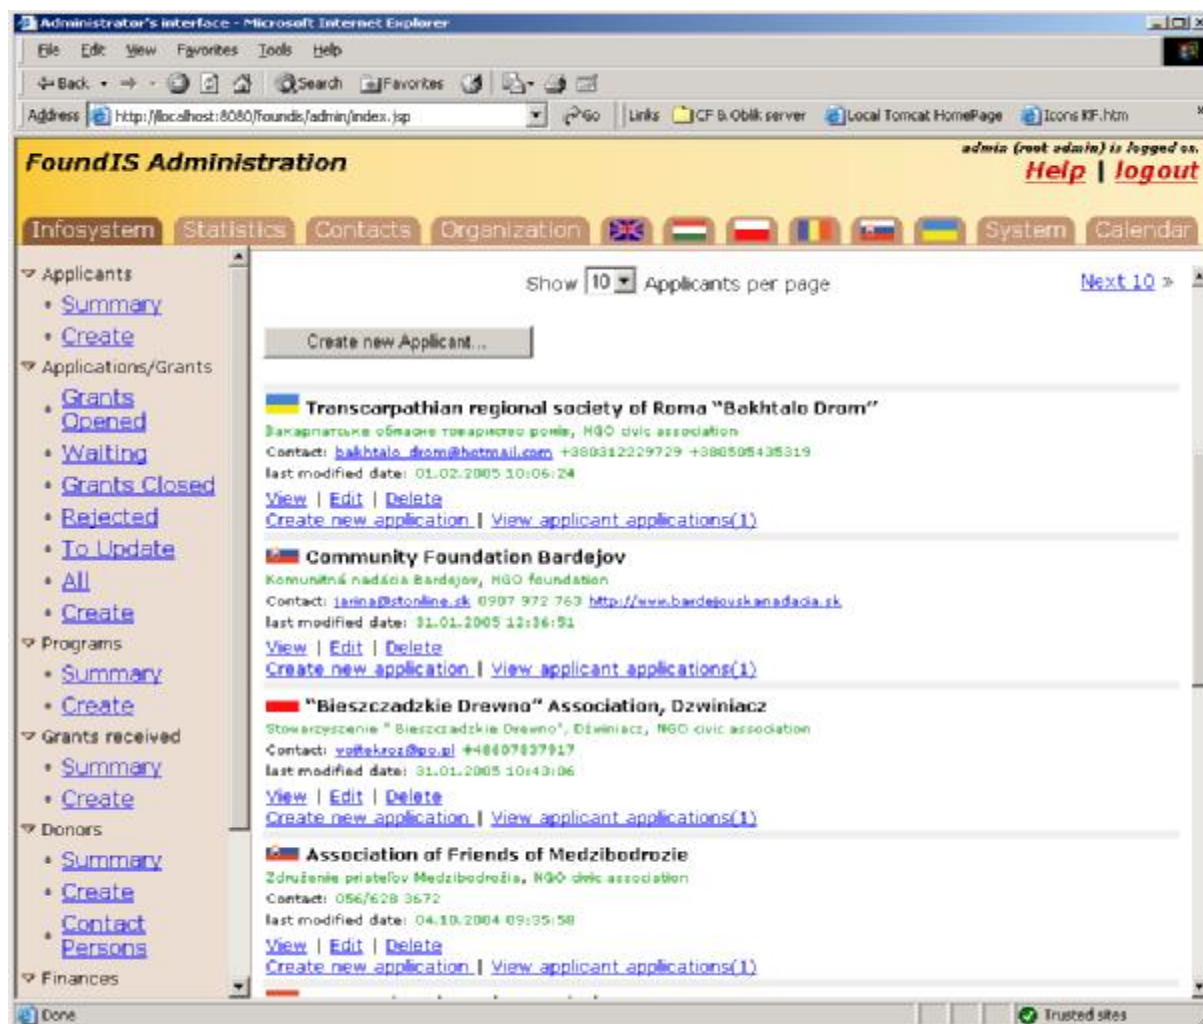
Administrator's interface - Microsoft Internet Explorer

File Edit View Favorites Tools Help

Back Search Favorites

Address http://localhost:8080/foundis/admin/index.jsp Go Links CF & Oblik server Local Tomcat HomePage Icons KF.htm

FoundIS Administration

admin (root admin) is logged on.

Help | logout

Infosystem Statistics Contacts Organization System Calendar

Applicants
• Summary
• Create
Applications/Grants
• Grants Opened
• Waiting
• Grants Closed
• Rejected
• To Update
• All
• Create
Programs
• Summary
• Create
Grants received
• Summary
• Create
Donors
• Summary
• Create
• Contact Persons
Finances

Show 10 Applicants per page

Next 10 »

Create new Applicant...

Transcarpathian regional society of Roma "Bakhtalo Drom"
Закарпатське обласне товариство ромів, NGO civic association
Contact: bakhtalo_drom@hotmail.com +380312229729 +380505435319
last modified date: 01.02.2005 10:06:24
View | Edit | Delete
Create new application | View applicant applications(1)

Community Foundation Bardejov
Komunitná nadácia Bardejov, NGO foundation
Contact: jarina@stonline.sk 0907 972 763 http://www.bardejovskanadacia.sk
last modified date: 31.01.2005 12:36:51
View | Edit | Delete
Create new application | View applicant applications(1)

"Bieszczadzkie Drewno" Association, Dzwiniacz
Stowarzyszenie " Bieszczadzkie Drewno", Dzwiniacz, NGO civic association
Contact: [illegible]@po.pl +48607837917
last modified date: 31.01.2005 10:43:06
View | Edit | Delete
Create new application | View applicant applications(1)

Association of Friends of Medzibodrozie
Združenie priateľov Medzibodrožia, NGO civic association
Contact: 056/628 3672
last modified date: 04.10.2004 09:35:58
View | Edit | Delete
Create new application | View applicant applications(1)

Done

Trusted sites